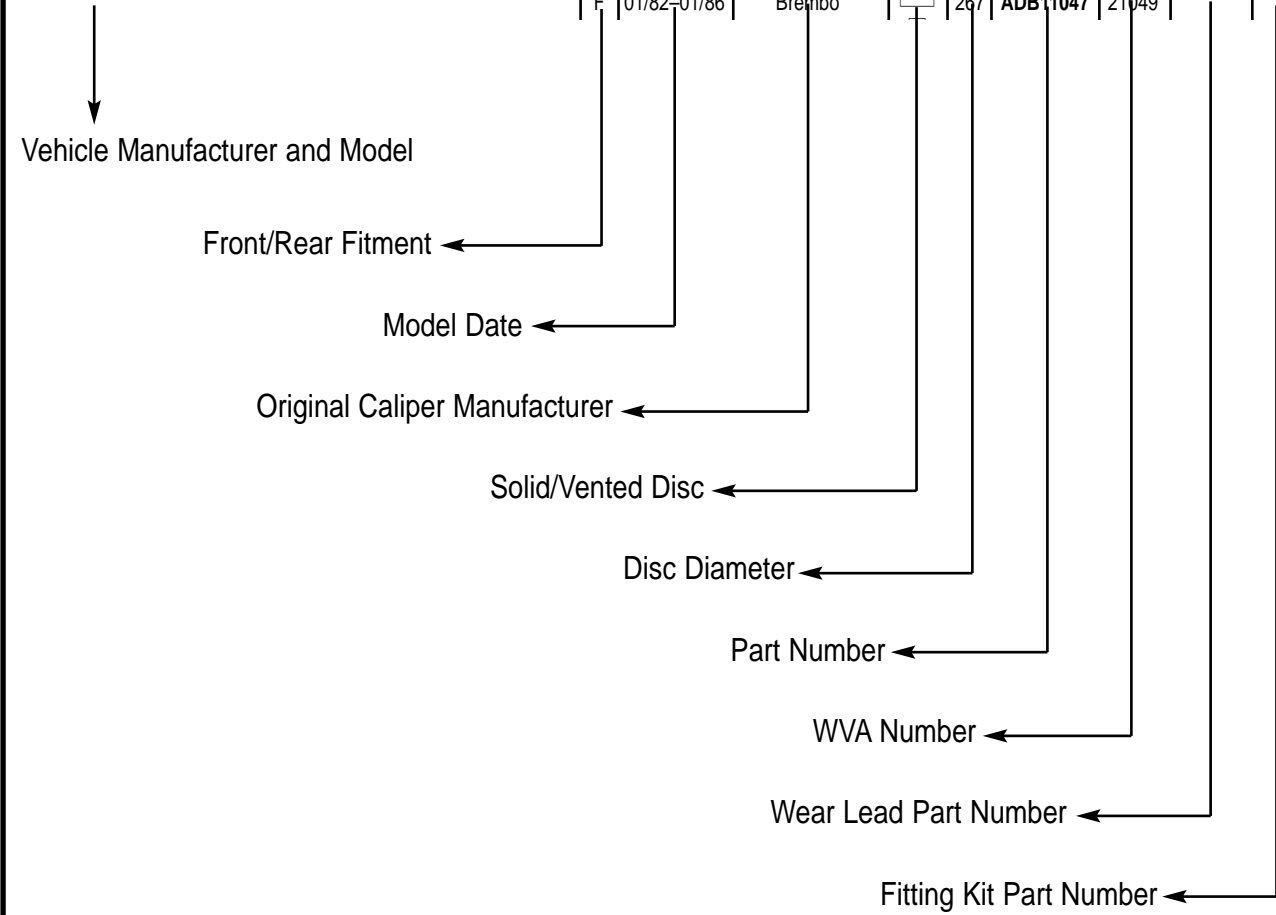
| F | 01/82–01/86 | Brembo | | 267 | **ADB11047** | 21049 | | |
|---|---|---|---|---|---|---|---|---|

Vehicle Manufacturer and Model

Front/Rear Fitment

Model Date

Original Caliper Manufacturer

Solid/Vented Disc

Disc Diameter

Part Number

WVA Number

Wear Lead Part Number

Fitting Kit Part Number